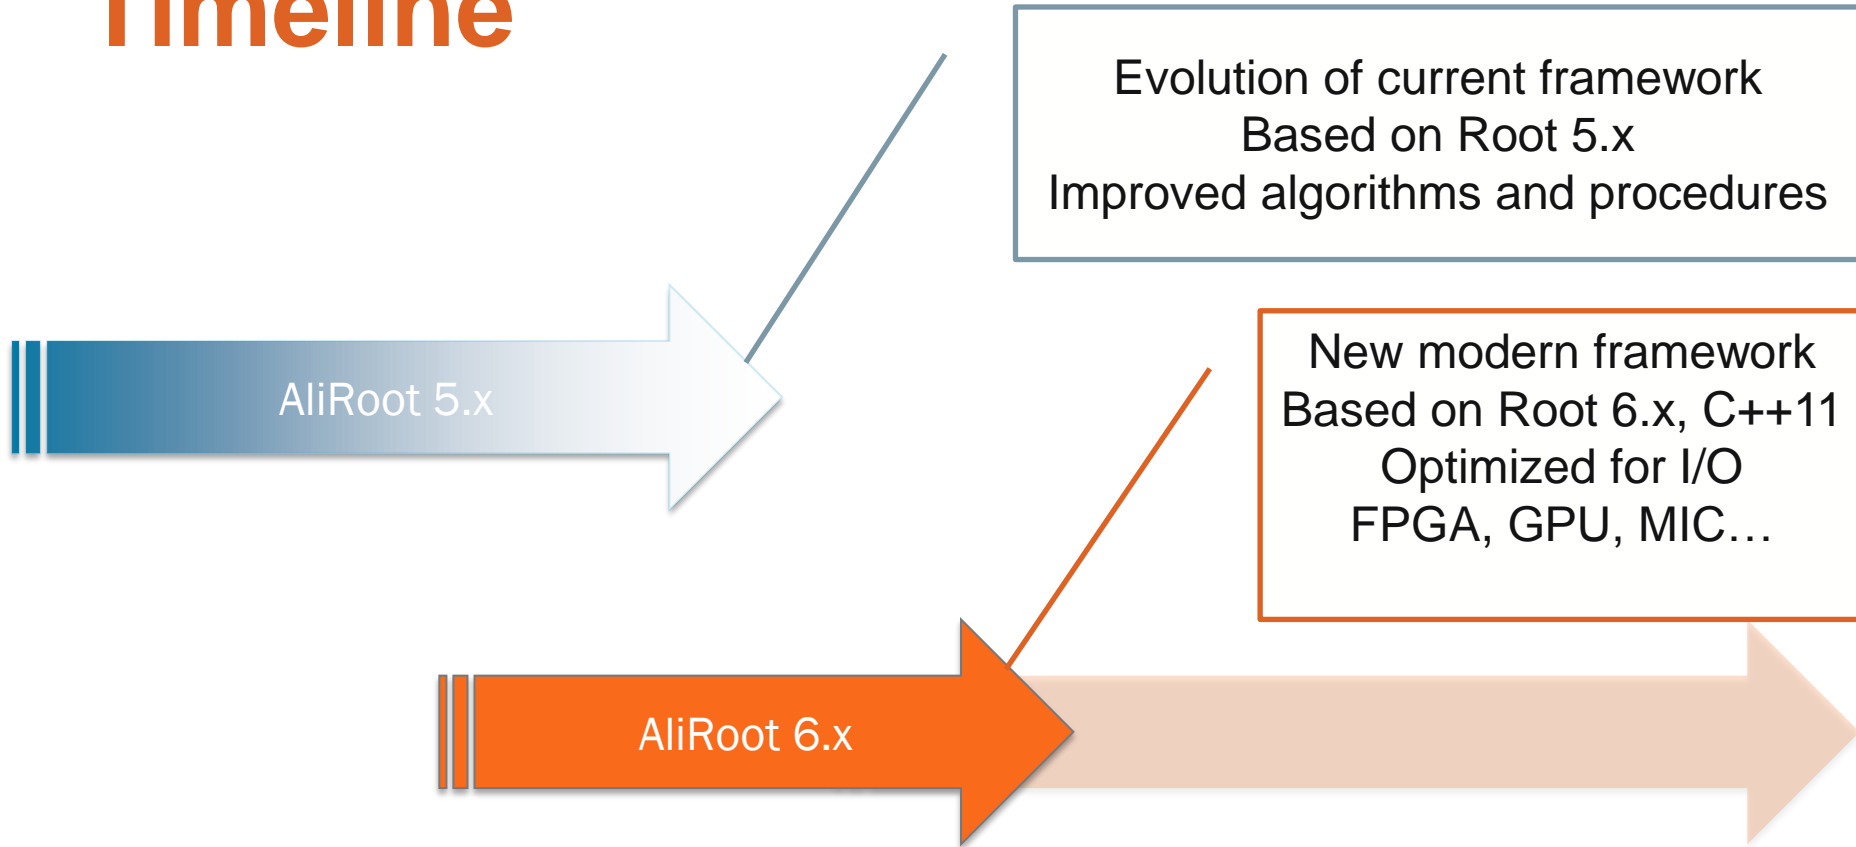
Timeline

Evolution of current framework
Based on Root 5.x
Improved algorithms and procedures

AliRoot 5.x

New modern framework
Based on Root 6.x, C++11
Optimized for I/O
FPGA, GPU, MIC…

AliRoot 6.x